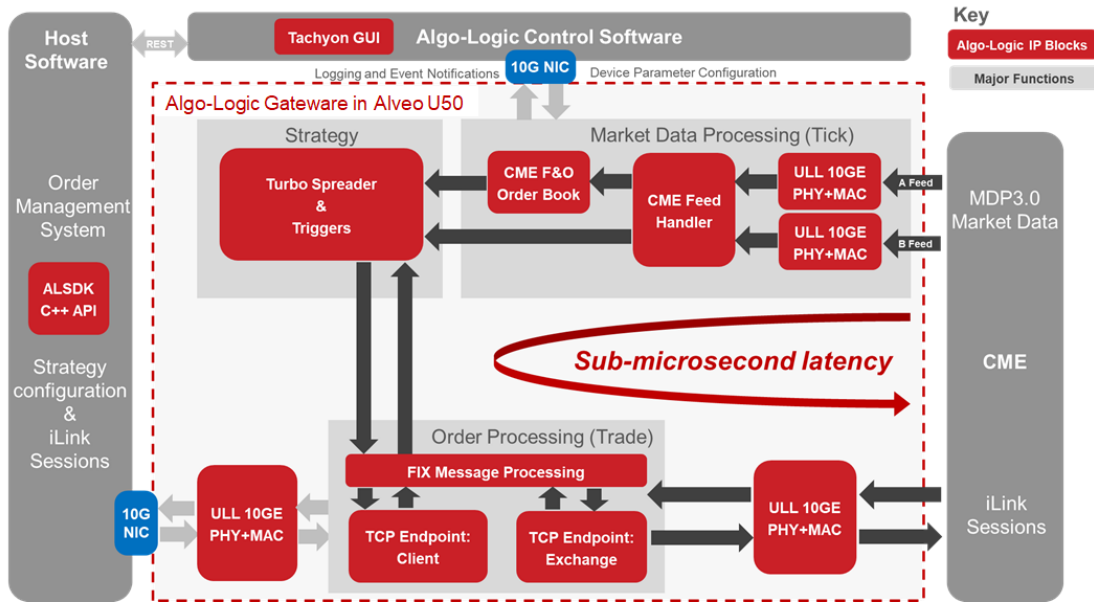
Host Software

REST

Tachyon GUI

Algo-Logic Control Software

Key

Algo-Logic IP Blocks

Major Functions

Logging and Event Notifications

10G NIC

Device Parameter Configuration

Algo-Logic Gateware in Alveo U50

Strategy

Market Data Processing (Tick)

Turbo Spreader & Triggers

CME F&O Order Book

CME Feed Handler

ULL 10GE PHY+MAC

A Feed

ULL 10GE PHY+MAC

B Feed

MDP3.0 Market Data

Order Management System

ALSDK C++ API

Strategy configuration & iLink Sessions

Sub-microsecond latency

CME

Order Processing (Trade)

FIX Message Processing

10G NIC

ULL 10GE PHY+MAC

TCP Endpoint: Client

TCP Endpoint: Exchange

ULL 10GE PHY+MAC

iLink Sessions